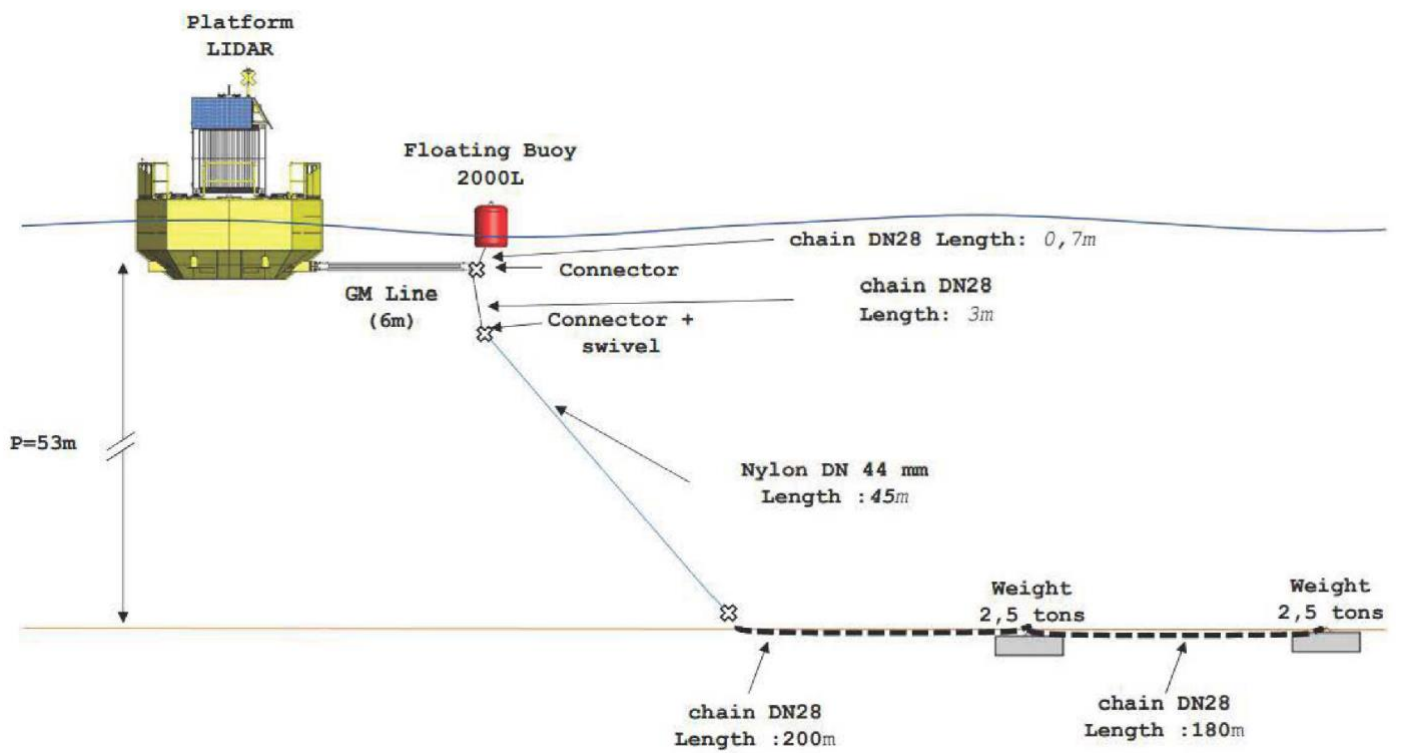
Platform
LIDAR

Floating Buoy
2000L

chain DN28 Length: 0,7m

Connector

chain DN28
Length: 3m

GM Line
(6m)

Connector +
swivel

P=53m

Nylon DN 44 mm
Length :45m

Weight
2,5 tons

Weight
2,5 tons

chain DN28
Length :200m

chain DN28
Length :180m